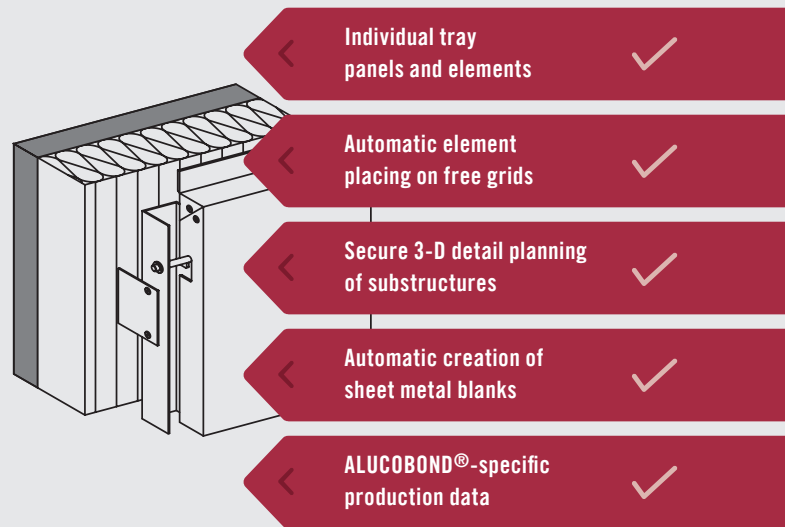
Individual tray panels and elements

Automatic element placing on free grids

Secure 3-D detail planning of substructures

Automatic creation of sheet metal blanks

ALUCOBOND®-specific production data